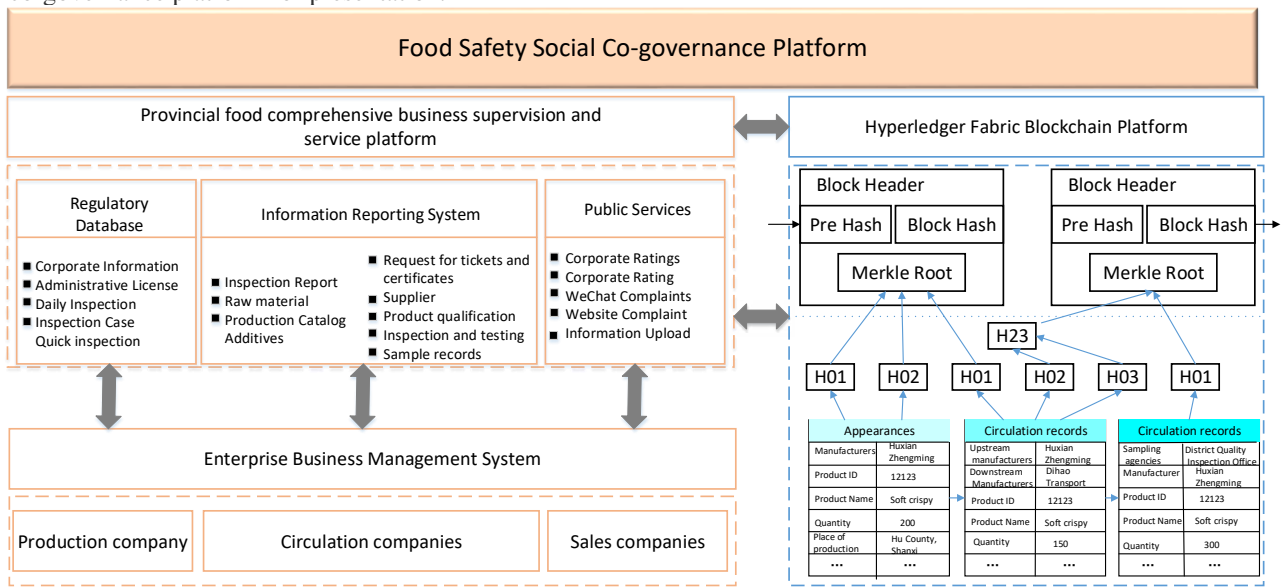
Food Safety Social Co-governance Platform

Provincial food comprehensive business supervision and service platform

Hyperledger Fabric Blockchain Platform

Regulatory Database

- Corporate Information
- Administrative License
- Daily Inspection
- Inspection Case Quick inspection

Information Reporting System

- Inspection Report
- Raw material
- Production Catalog Additives
- Request for tickets and certificates
- Supplier
- Product qualification
- Inspection and testing
- Sample records

Public Services

- Corporate Ratings
- Corporate Rating
- WeChat Complaints
- Website Complaint
- Information Upload

Block Header

Pre Hash | Block Hash

Merkle Root

Block Header

Pre Hash | Block Hash

Merkle Root

H23

H01 H02 H01 H02 H03 H01

Appearances

| Manufacturers | Huxian Zhengming |
|---|---|
| Product ID | 12123 |
| Product Name | Soft crispy |
| Quantity | 200 |
| Place of production | Hu County, Shanxi |
| ... | ... |

Circulation records

| Upstream manufacturers | Huxian Zhengming |
|---|---|
| Downstream Manufacturers | Dihao Transport |
| Product ID | 12123 |
| Product Name | Soft crispy |
| Quantity | 150 |
| ... | ... |

Circulation records

| Sampling agencies | District Quality Inspection Office |
|---|---|
| Manufacturer | Huxian Zhengming |
| Product ID | 12123 |
| Product Name | Soft crispy |
| Quantity | 300 |
| ... | ... |

Enterprise Business Management System

Production company

Circulation companies

Sales companies